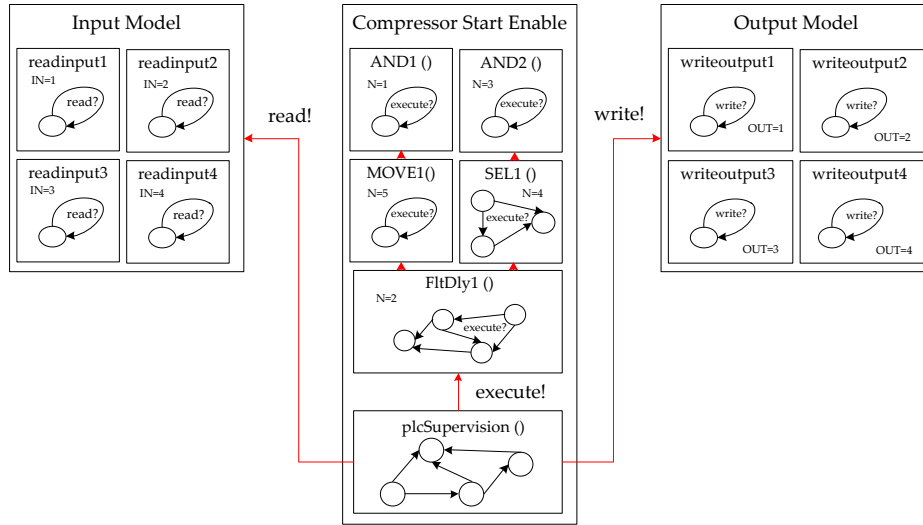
Input Model

readinput1
IN=1
read?

readinput2
IN=2
read?

readinput3
IN=3
read?

readinput4
IN=4
read?

read!

Compressor Start Enable

AND1 ()
N=1
execute?

AND2 ()
N=3
execute?

MOVE1()
N=5
execute?

SEL1 ()
N=4
execute?

FltDly1 ()
N=2
execute?

execute!

plcSupervision ()

write!

Output Model

writeoutput1
write?
OUT=1

writeoutput2
write?
OUT=2

writeoutput3
write?
OUT=3

writeoutput4
write?
OUT=4